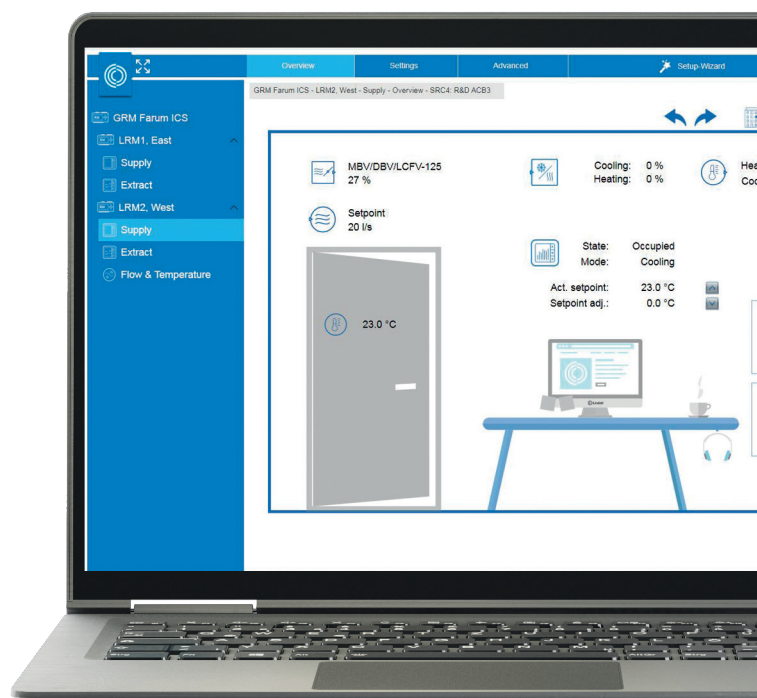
Overview
Settings
Advanced
Setup-Wizard

GRM Farum ICS
LRM1, East
Supply
Extract
LRM2, West
Supply
Extract
Flow & Temperature

GRM Farum ICS - LRM2, West - Supply - Overview - SRC4: R&D ACB3

MBV/DBV/LCFV-125
27 %

Cooling: 0 %
Heating: 0 %

Hea
Coo

Setpoint
20 l/s

State: Occupied
Mode: Cooling

Act. setpoint: 23.0 °C
Setpoint adj.: 0.0 °C

23.0 °C